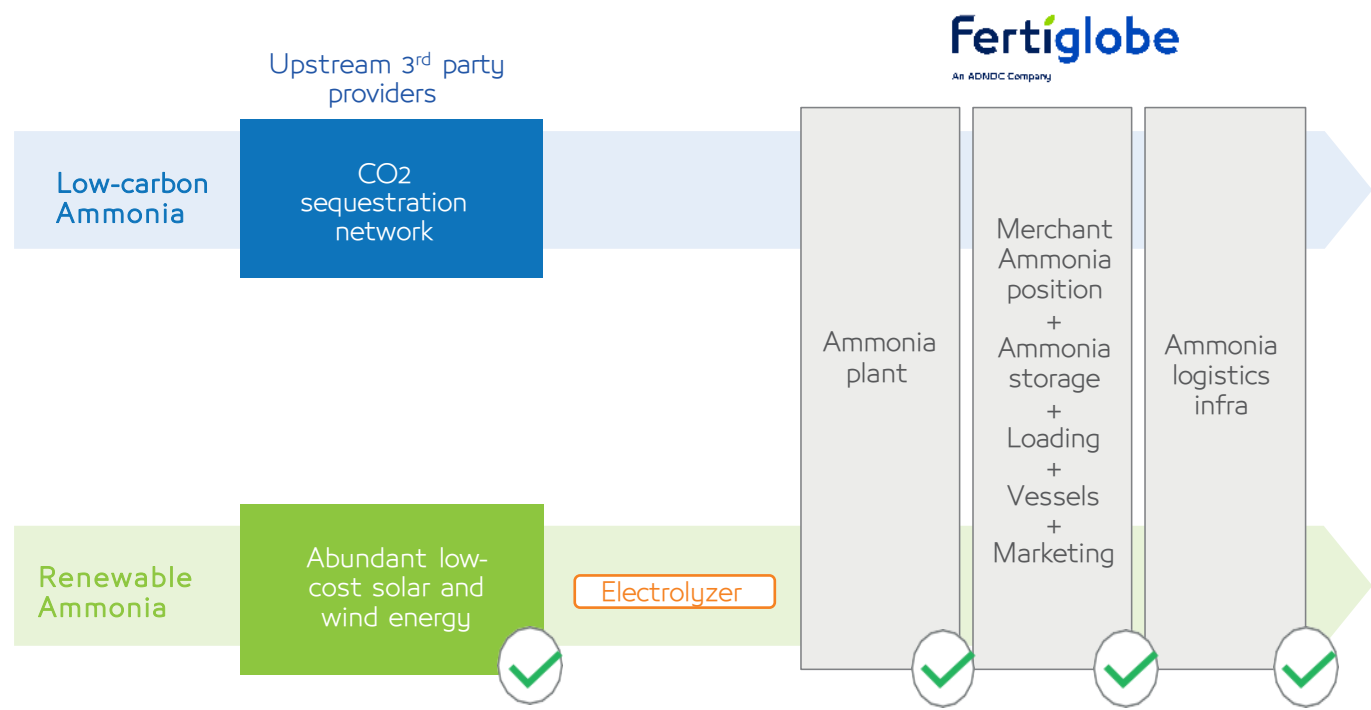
Fertiglobe
An ADNOC Company

Upstream 3rd party providers

Low-carbon Ammonia

CO2 sequestration network

Renewable Ammonia

Abundant low-cost solar and wind energy

Electrolyzer

Ammonia plant

Merchant Ammonia position
+
Ammonia storage
+
Loading
+
Vessels
+
Marketing

Ammonia logistics infra